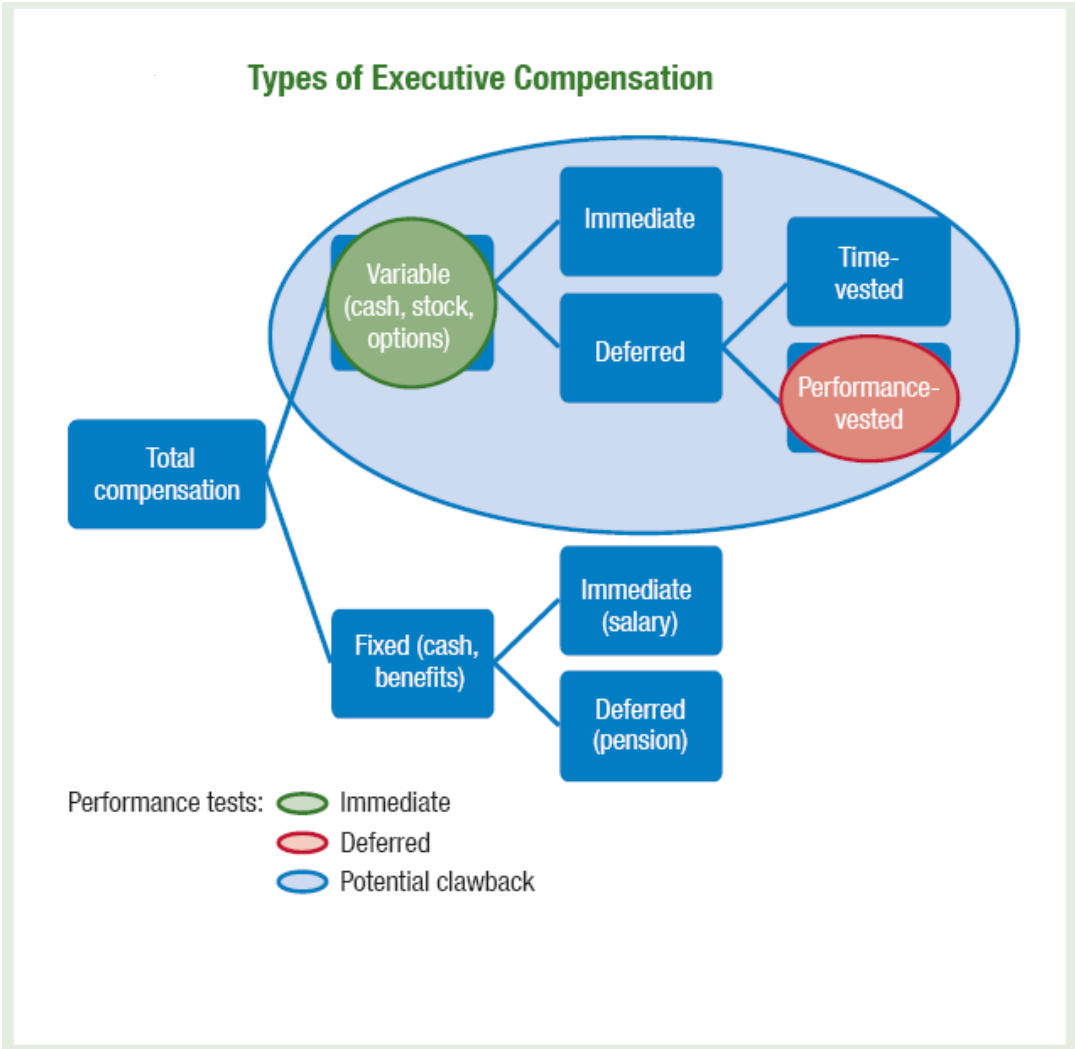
Types of Executive Compensation

Variable (cash, stock, options)

Immediate

Time-vested

Deferred

Performance-vested

Total compensation

Fixed (cash, benefits)

Immediate (salary)

Deferred (pension)

Performance tests: Immediate

Deferred

Potential clawback